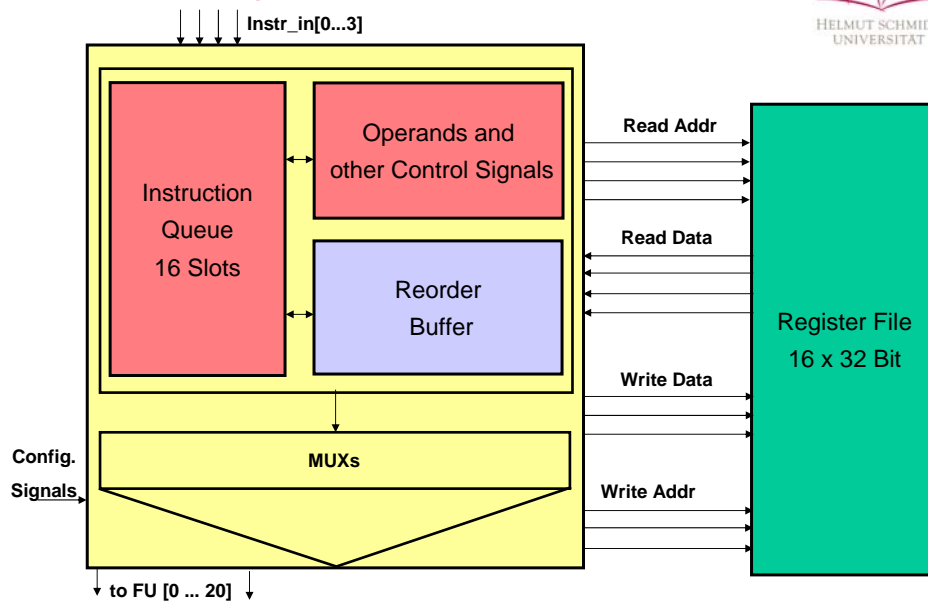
Instr_in[0...3]

HELMUT SCHMID
UNIVERSITÄT

Instruction Queue 16 Slots

Operands and other Control Signals

Reorder Buffer

Read Addr

Read Data

Write Data

Write Addr

Register File 16 x 32 Bit

Config. Signals

MUXs

to FU [0 ... 20]